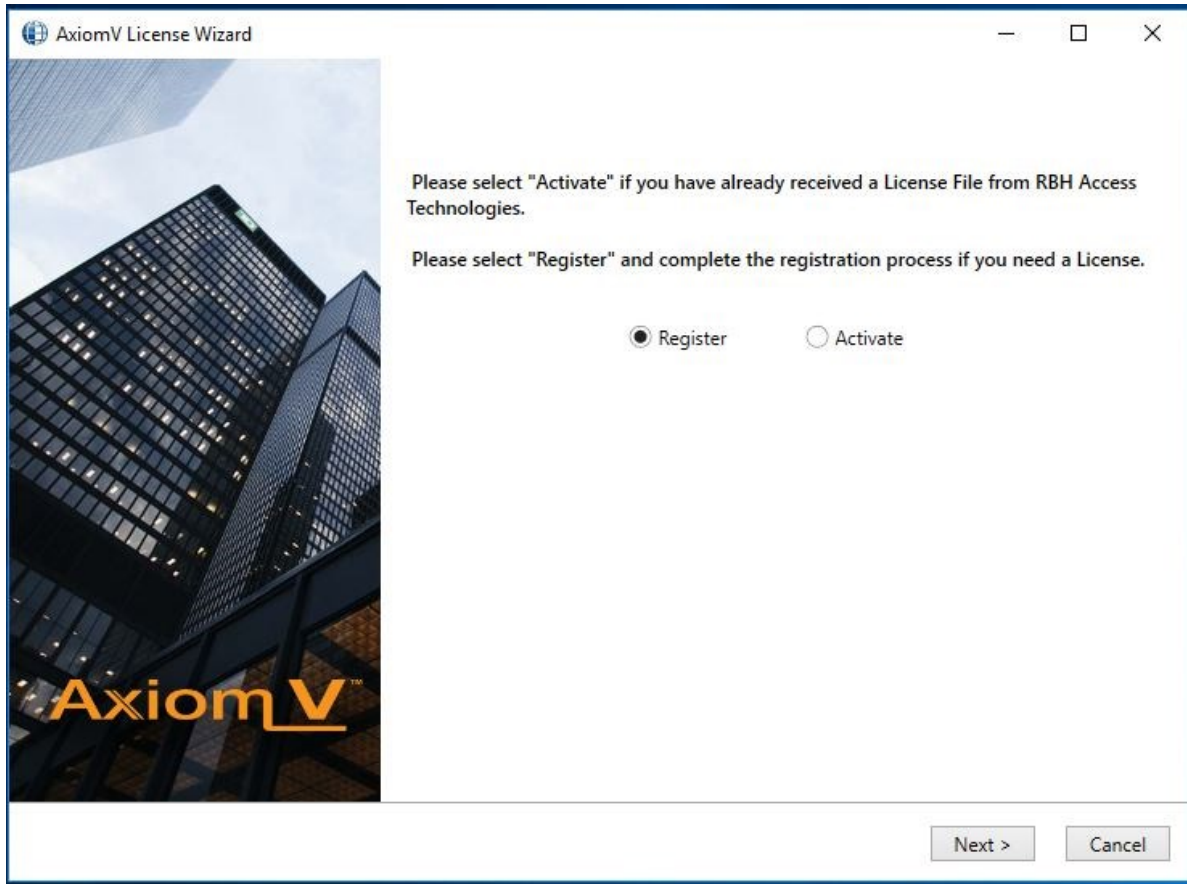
AxiomV License Wizard

Please select "Activate" if you have already received a License File from RBH Access Technologies.

Please select "Register" and complete the registration process if you need a License.

Register

Activate

Axiom V™

Next >

Cancel